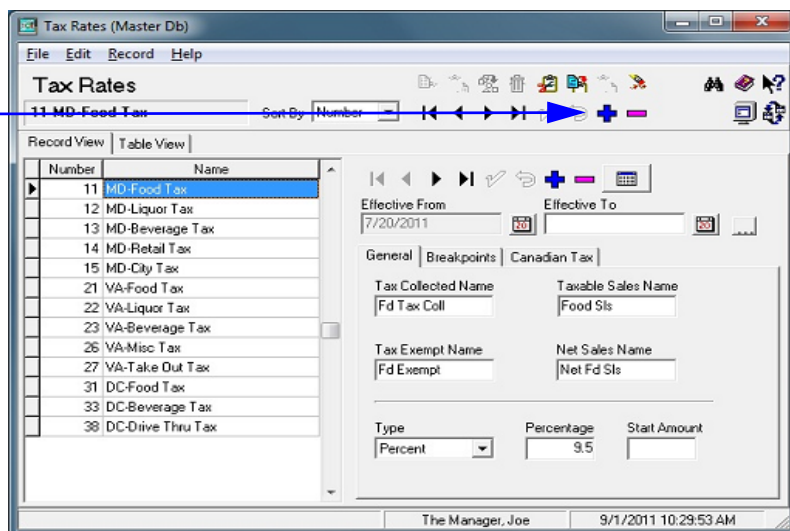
Tax Rates (Master Db)

File Edit Record Help

Tax Rates

11 MD-Food Tax

Sort By Number

Record View | Table View

| Number | Name |
|---|---|
| 11 | MD-Food Tax |
| 12 | MD-Liquor Tax |
| 13 | MD-Beverage Tax |
| 14 | MD-Retail Tax |
| 15 | MD-City Tax |
| 21 | VA-Food Tax |
| 22 | VA-Liquor Tax |
| 23 | VA-Beverage Tax |
| 26 | VA-Misc Tax |
| 27 | VA-Take Out Tax |
| 31 | DC-Food Tax |
| 33 | DC-Beverage Tax |
| 38 | DC-Drive Thru Tax |

Effective From
7/20/2011

Effective To

General | Breakpoints | Canadian Tax

Tax Collected Name
Fd Tax Coll

Taxable Sales Name
Food Sls

Tax Exempt Name
Fd Exempt

Net Sales Name
Net Fd Sls

Type
Percent

Percentage
9.5

Start Amount

The Manager, Joe

9/1/2011 10:29:53 AM